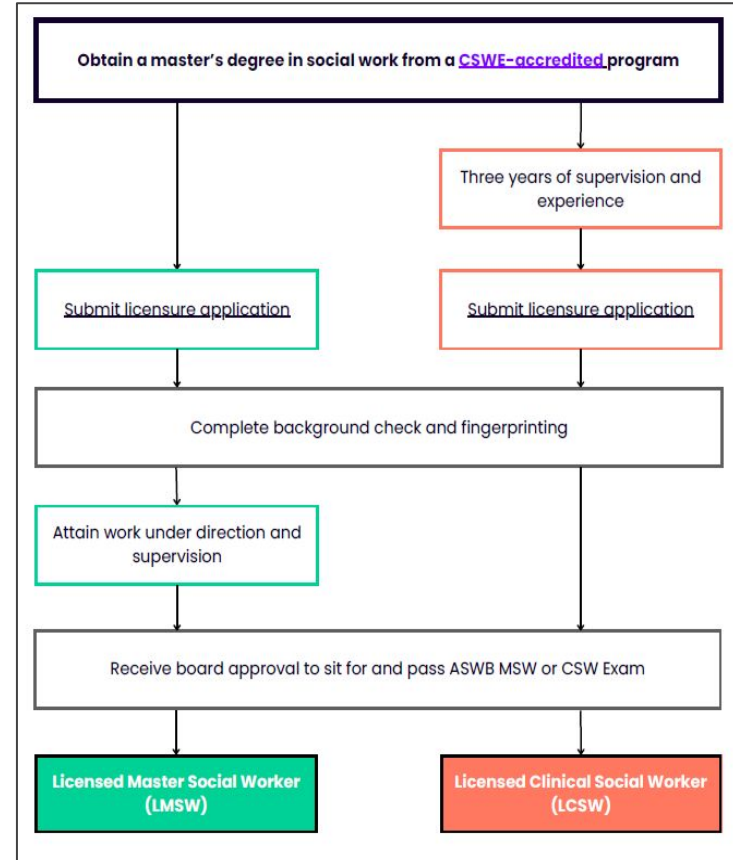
Obtain a master's degree in social work from a CSWE-accredited program

Three years of supervision and experience

Submit licensure application

Submit licensure application

Complete background check and fingerprinting

Attain work under direction and supervision

Receive board approval to sit for and pass ASWB MSW or CSW Exam

Licensed Master Social Worker (LMSW)

Licensed Clinical Social Worker (LCSW)